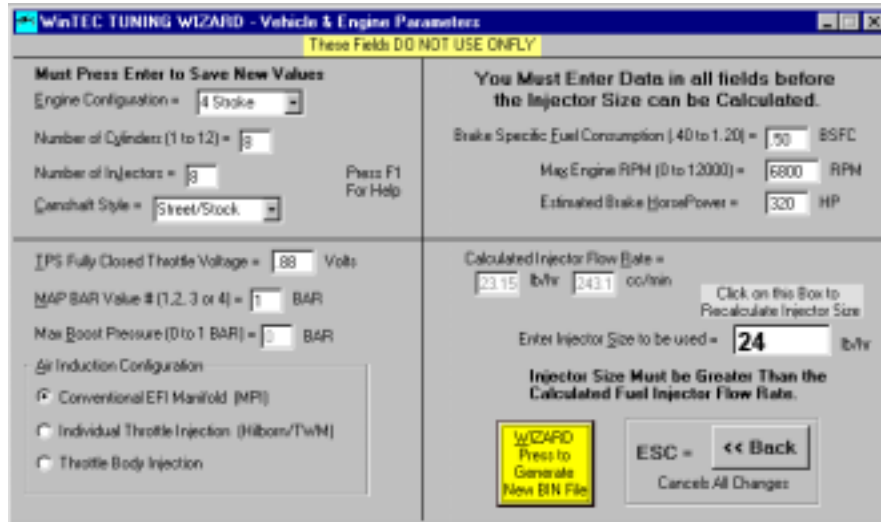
WinTEC TUNING WIZARD - Vehicle & Engine Parameters

These Fields DO NOT USE ONFLY

Must Press Enter to Save New Values

Engine Configuration = 4 Stroke

Number of Cylinders (1 to 12) = 8

Number of Injectors = 8

Press F1 For Help

Camshaft Style = Street/Stock

You Must Enter Data in all fields before the Injector Size can be Calculated.

Brake Specific Fuel Consumption (.40 to 1.20) = .50 BSFC

Max Engine RPM (0 to 12000) = 6800 RPM

Estimated Brake HorsePower = 320 HP

TPS Fully Closed Throttle Voltage = .88 Volts

MAP BAR Value # (1,2, 3 or 4) = 1 BAR

Max Boost Pressure (0 to 1 BAR) = 0 BAR

Air Induction Configuration

Conventional EFI Manifold (MPI)

Individual Throttle Injection (Hilborn/TWM)

Throttle Body Injection

Calculated Injector Flow Rate =

23.15 lb/hr 243.1 cc/min

Click on this Box to Recalculate Injector Size

Enter Injector Size to be used = 24 lb/hr

Injector Size Must be Greater Than the Calculated Fuel Injector Flow Rate.

WIZARD Press to Generate New BIN File

ESC = << Back

Cancels All Changes